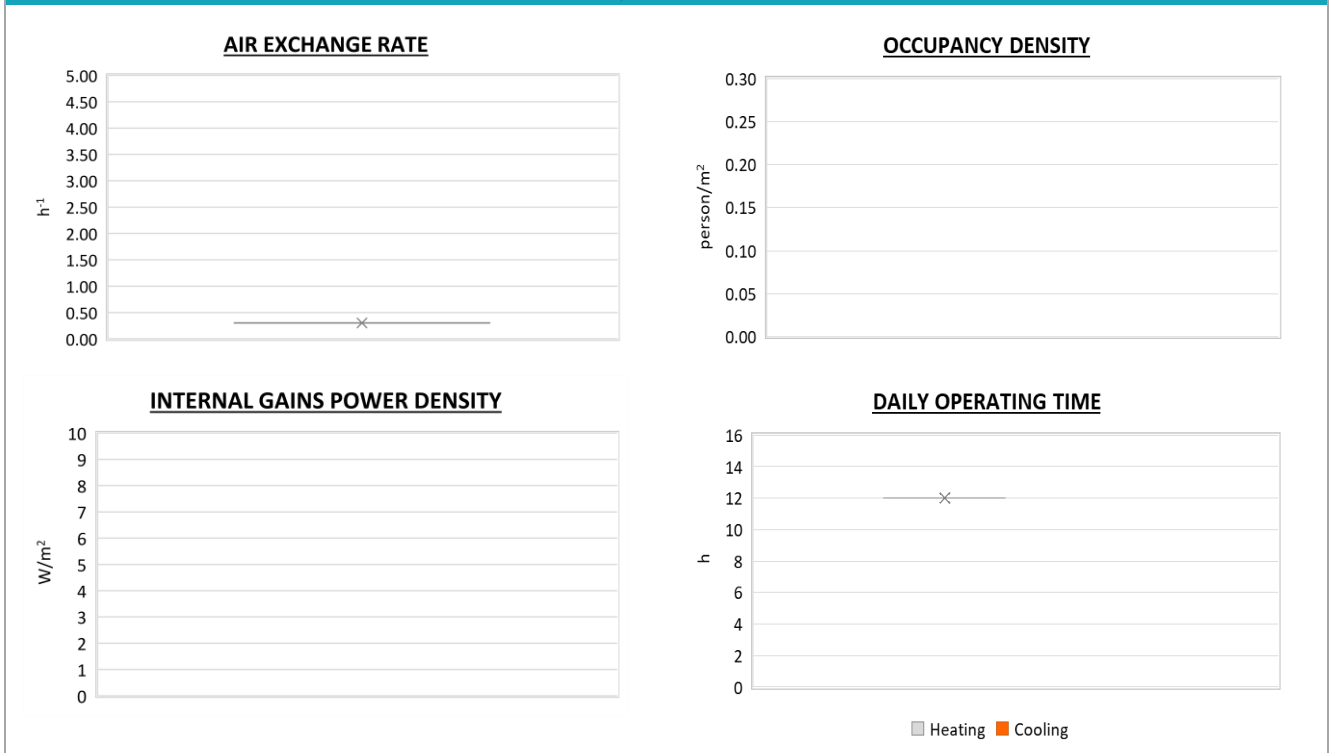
AIR EXCHANGE RATE

5.00
4.50
4.00
3.50
3.00
2.50
2.00
1.50
1.00
0.50
0.00

$h^{-1}$

OCCUPANCY DENSITY

0.30
0.25
0.20
0.15
0.10
0.05
0.00

person/$m^2$

INTERNAL GAINS POWER DENSITY

10
9
8
7
6
5
4
3
2
1
0

W/$m^2$

DAILY OPERATING TIME

16
14
12
10
8
6
4
2
0

h

Heating Cooling